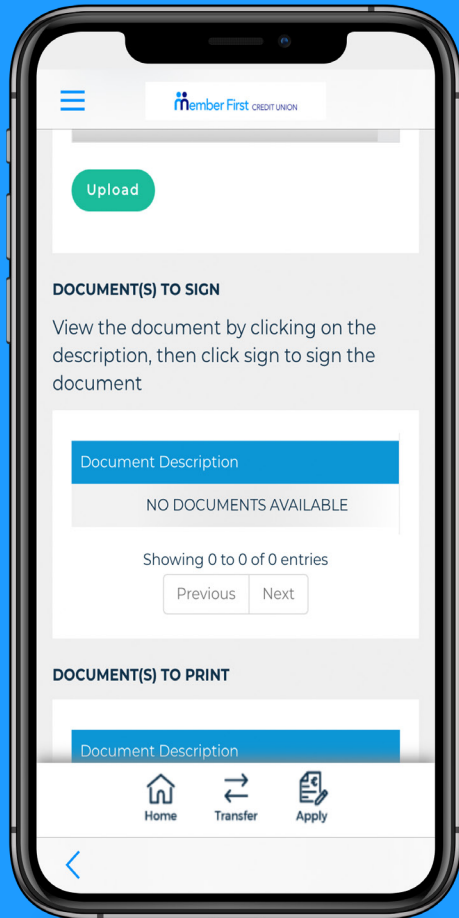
Member First CREDIT UNION

Upload

DOCUMENT(S) TO SIGN

View the document by clicking on the description, then click sign to sign the document

| Document Description |
|---|
| NO DOCUMENTS AVAILABLE |

Showing 0 to 0 of 0 entries

Previous Next

DOCUMENT(S) TO PRINT

Document Description

Home Transfer Apply